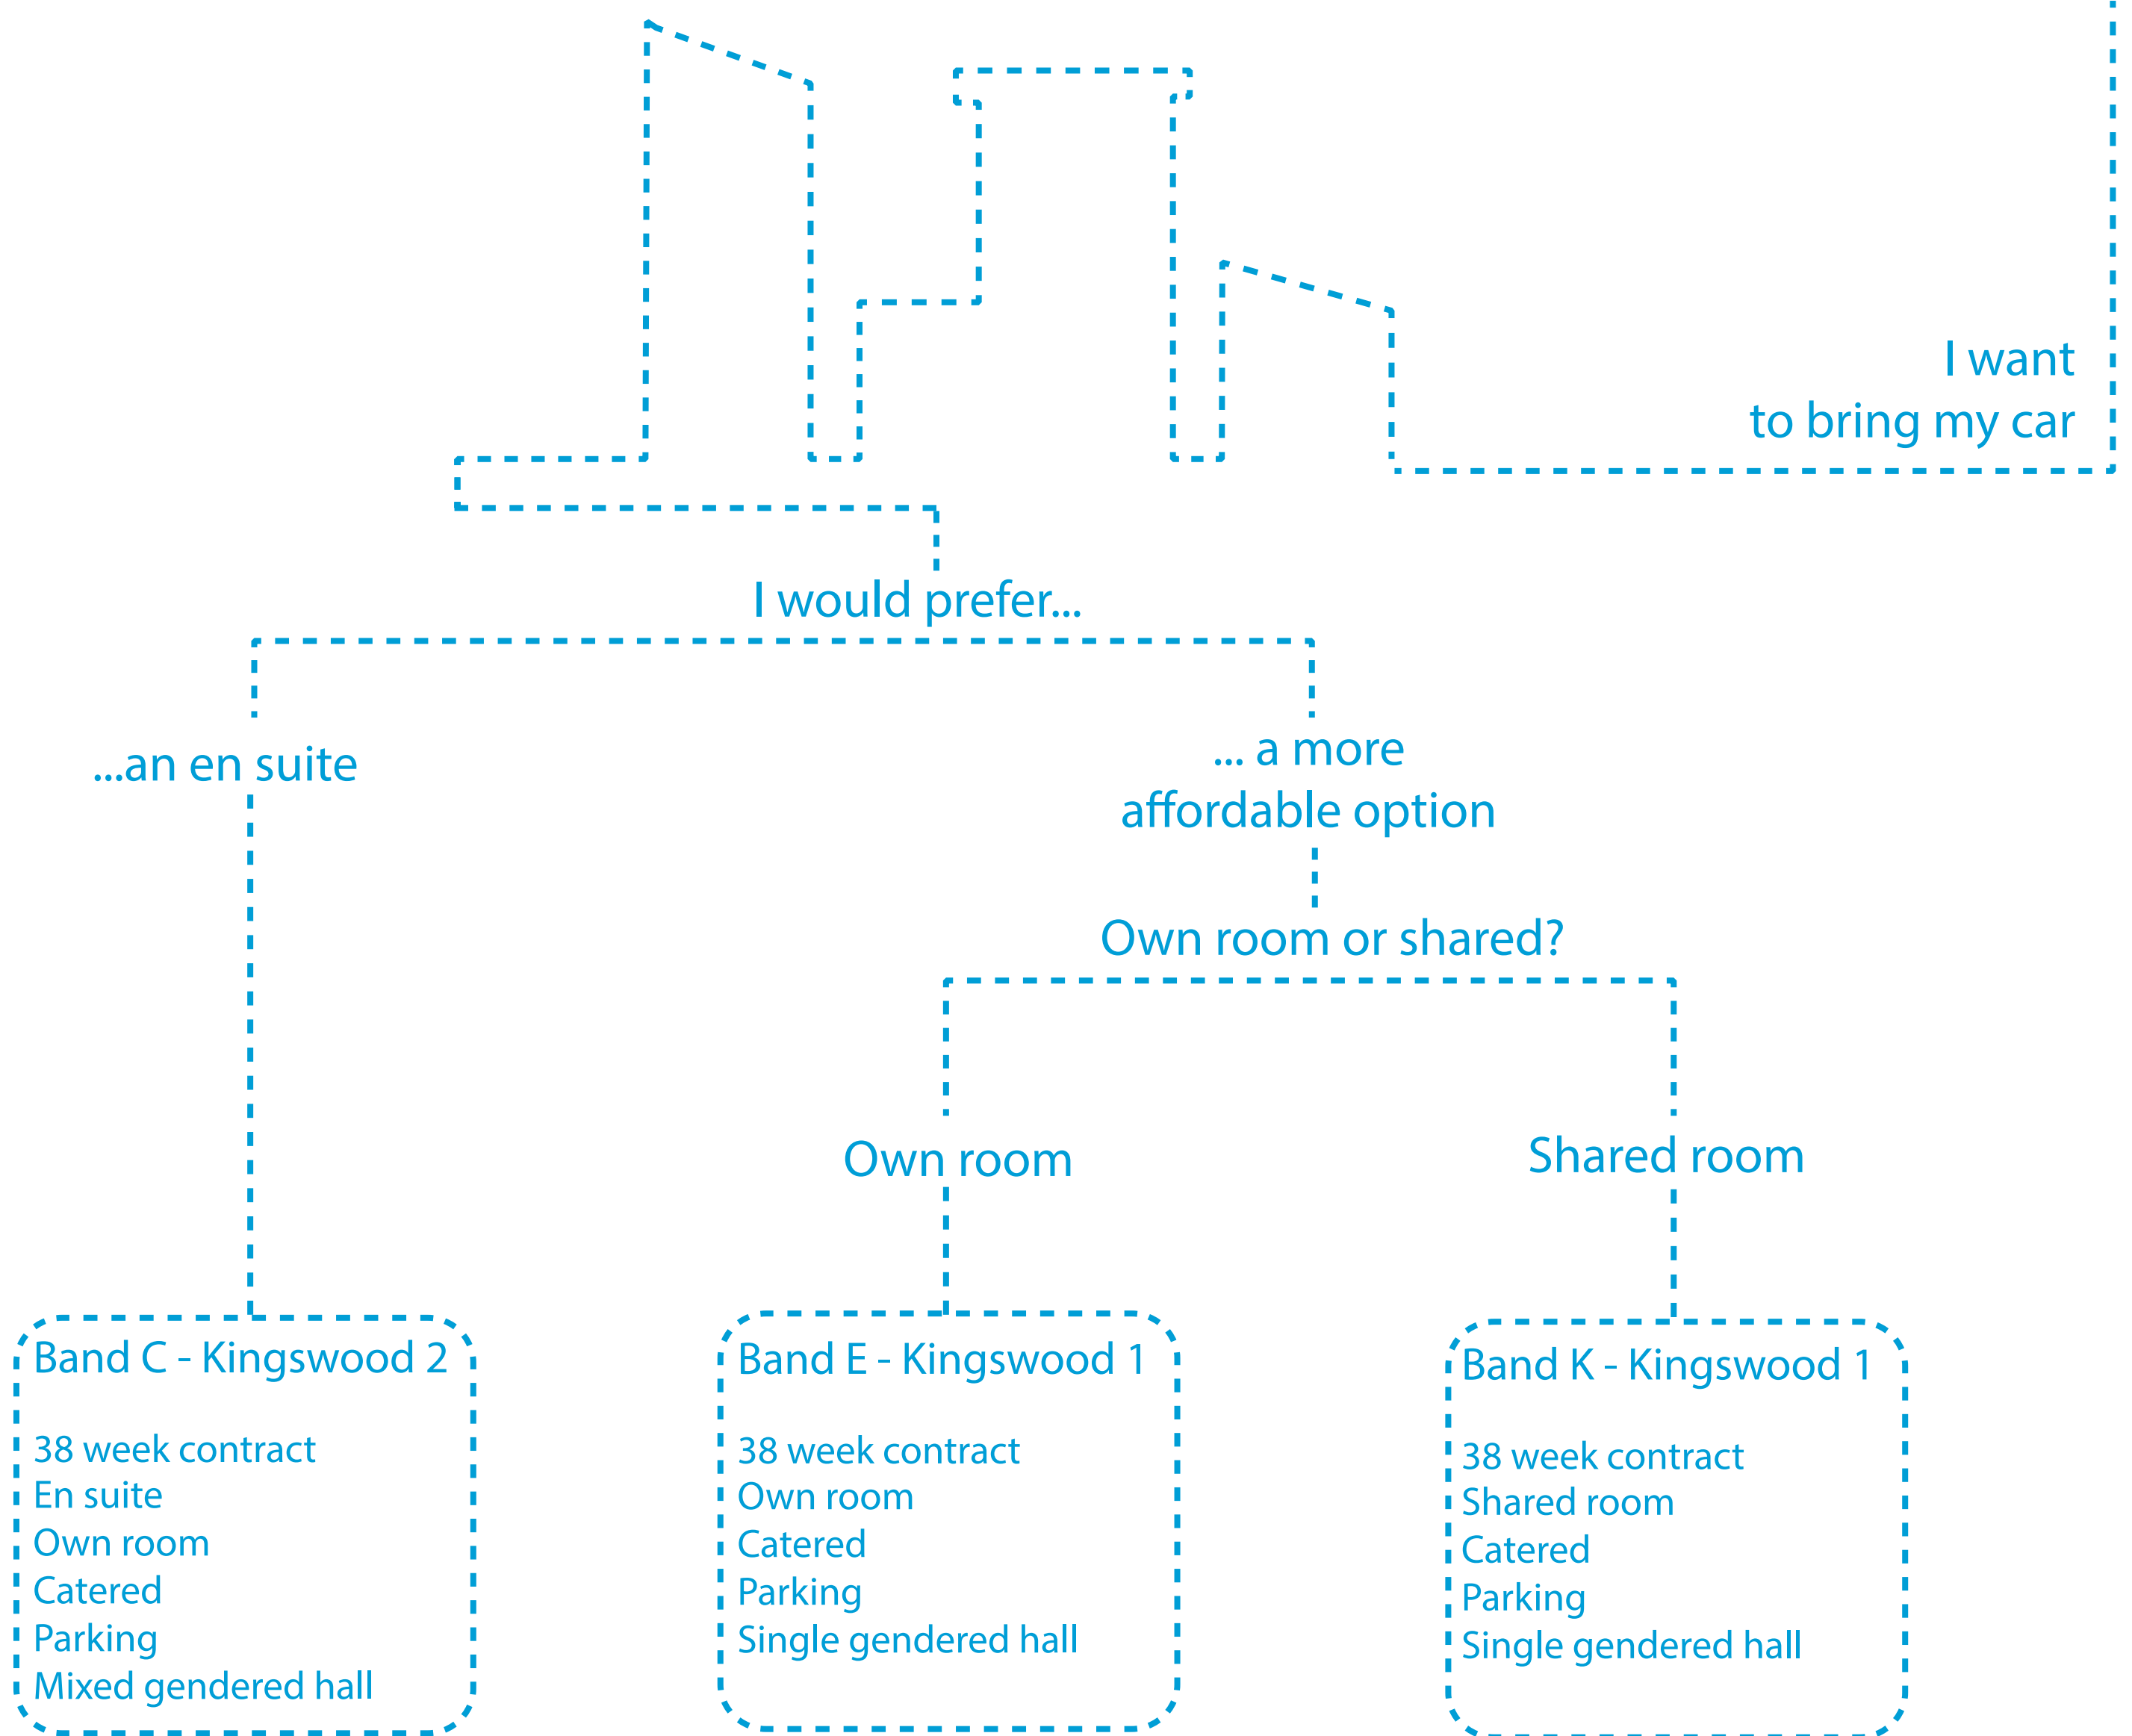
I want
to bring my car

I would prefer...

...an en suite

... a more
affordable option

Own room or shared?

Own room

Shared room

Band C - Kingswood 2

38 week contract
En suite
Own room
Catered
Parking
Mixed gendered hall

Band E - Kingswood 1

38 week contract
Own room
Catered
Parking
Single gendered hall

Band K - Kingswood 1

38 week contract
Shared room
Catered
Parking
Single gendered hall